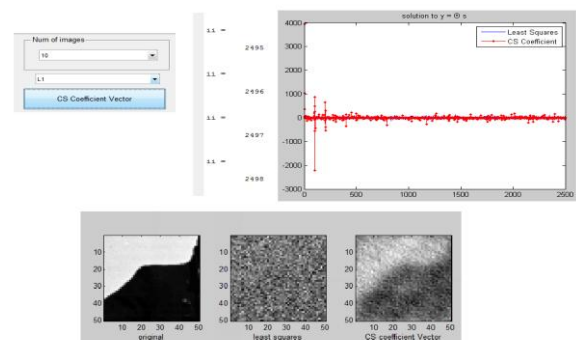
Num of images

10

L1

CS Coefficient Vector

ii =

2495

ii =

2496

ii =

2497

ii =

2498

solution to y = Θ s

Least Squares

CS Coefficient

4000

3000

2000

1000

0

-1000

-2000

-3000

0 500 1000 1500 2000 2500

10

20

30

40

50

10 20 30 40 50

original

10

20

30

40

50

10 20 30 40 50

least squares

10

20

30

40

50

10 20 30 40 50

CS coefficient Vector